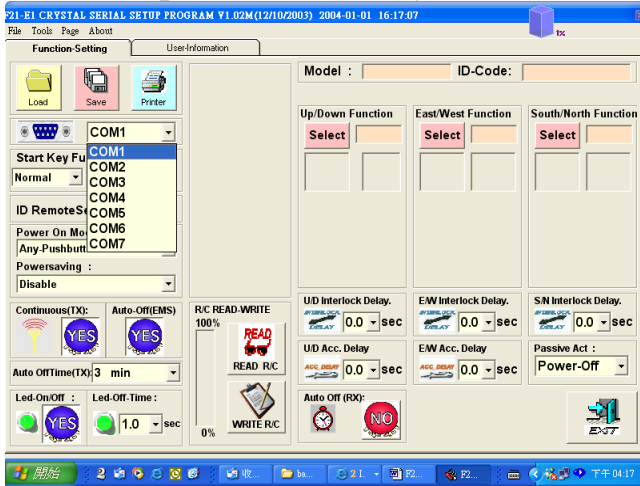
F21-E1 CRYSTAL SERIAL SETUP PROGRAM V1.02M(12/10/2003) 2004-01-01 16:17:07
tx
File Tools Page About
Function-Setting
User-Information
Load
Save
Printer
COM1
COM1
COM2
COM3
COM4
COM5
COM6
COM7
Start Key Fu
Normal
ID RemoteSe
Power On Mo
Any-Pushbutt
Powersaving :
Disable
Continuous(TX):
Auto-Off(EMS)
YES
YES
Auto OffTime(TX): 3 min
Led-On/Off :
Led-Off-Time :
YES
1.0
sec
R/C READ-WRITE
100%
READ
READ R/C
0%
WRITE R/C
Model :
ID-Code:
Up/Down Function
East/West Function
South/North Function
Select
Select
Select
U/D Interlock Delay.
E/W Interlock Delay.
S/N Interlock Delay.
INTERLOCK DELAY
0.0
sec
INTERLOCK DELAY
0.0
sec
INTERLOCK DELAY
0.0
sec
U/D Acc. Delay
E/W Acc. Delay
Passive Act :
ACC. DELAY
0.0
sec
ACC. DELAY
0.0
sec
Power-Off
Auto Off (RX):
NO
EXIT
開始
2
收...
ba...
2 I
F2...
F2...
下午 04:17